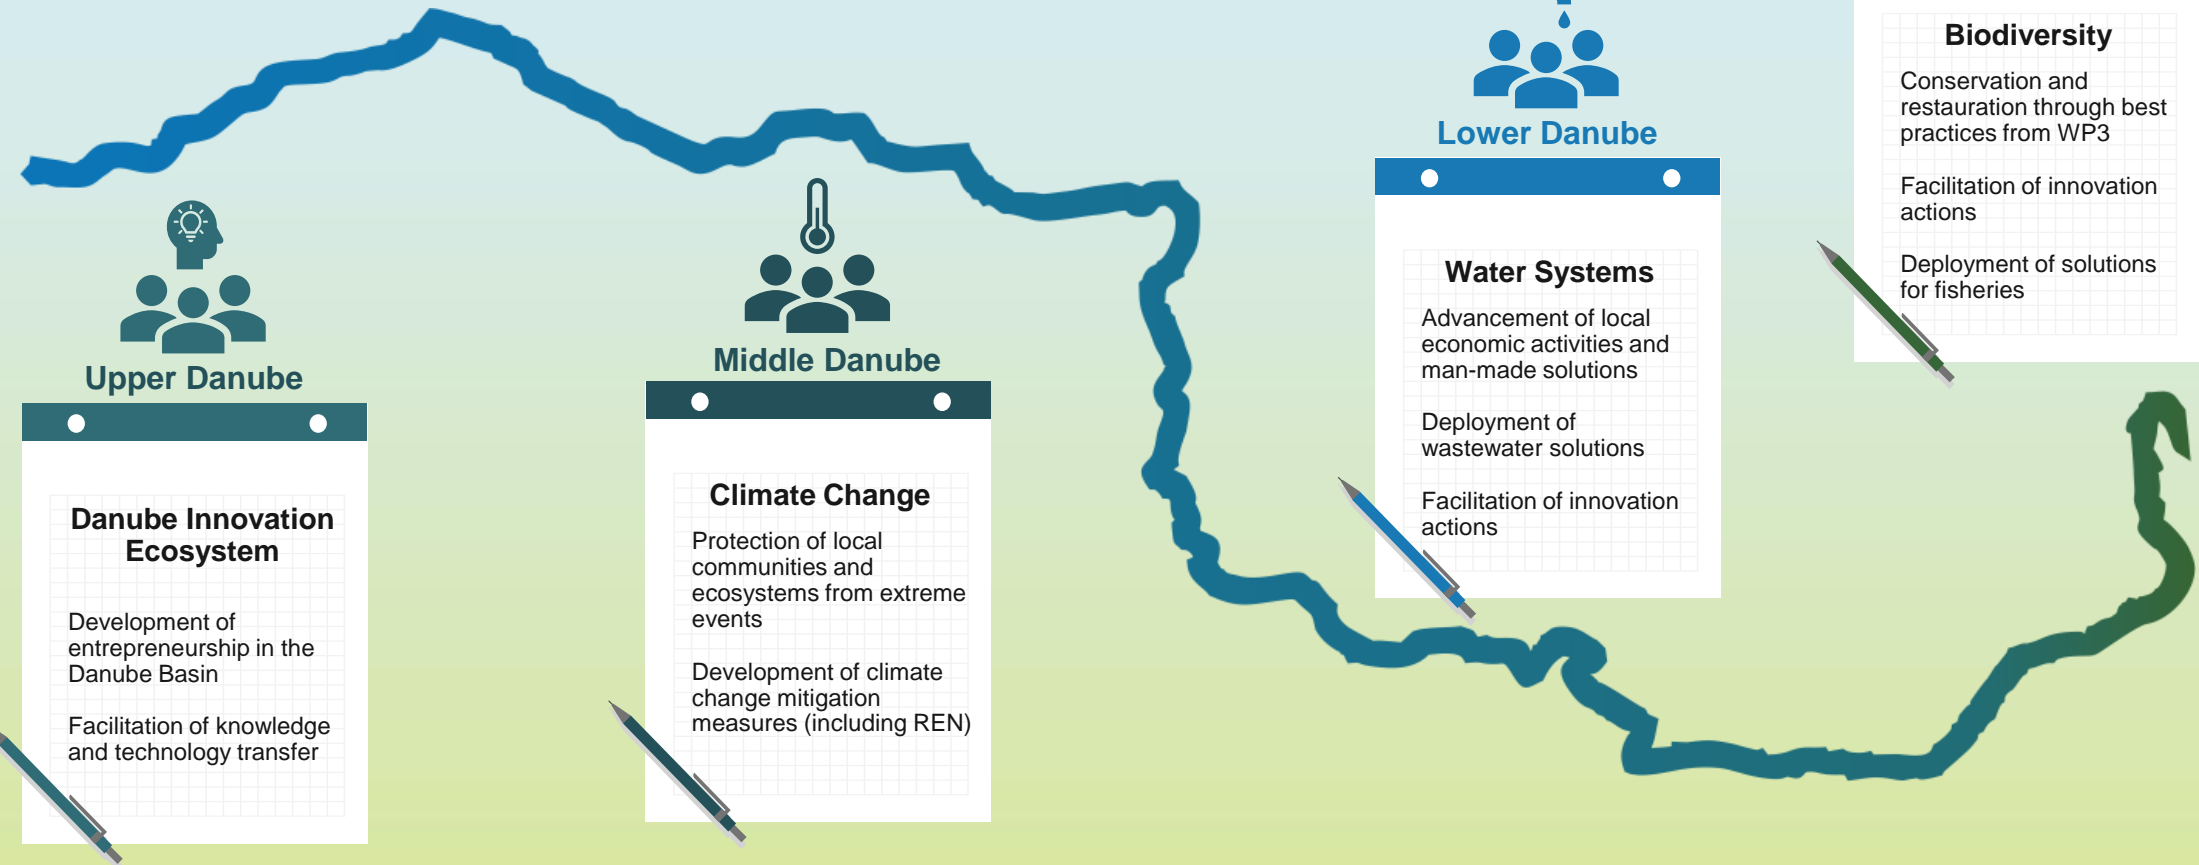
Upper Danube

Danube Innovation Ecosystem

Development of entrepreneurship in the Danube Basin

Facilitation of knowledge and technology transfer

Middle Danube

Climate Change

Protection of local communities and ecosystems from extreme events

Development of climate change mitigation measures (including REN)

Lower Danube

Water Systems

Advancement of local economic activities and man-made solutions

Deployment of wastewater solutions

Facilitation of innovation actions

Biodiversity

Conservation and restauration through best practices from WP3

Facilitation of innovation actions

Deployment of solutions for fisheries